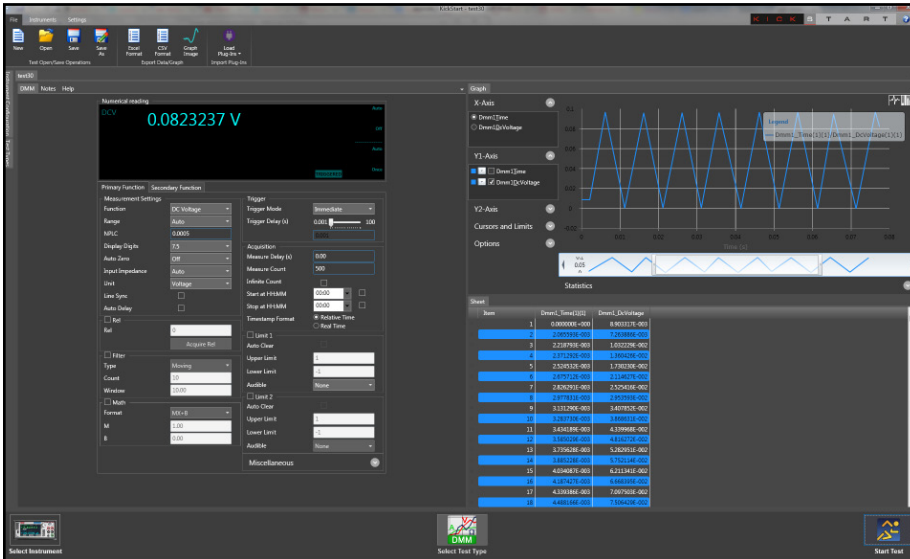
KickStart - test30

File Instruments Settings

K I C K S T A R T

New Open Save Save As
Test Open/Save Operations
Excel Format CSV Format Graph Image
Export Data/Graph
Load Plug-Ins
Import Plug-Ins

test30

Instrument Configuration Test Status

DMM Notes Help

Numerical reading
DCV
0.0823237 V
Auto
Off
Auto
Imm

Primary Function Secondary Function

Measurement Settings
Function DC Voltage
Range Auto
NPLC 0.0005
Display Digits 7.5
Auto Zero Off
Input Impedance Auto
Unit Voltage
Line Sync
Auto Delay

Rel
Rel 0
Acquire Rel

Filter
Type Moving
Count 10
Window 10.00

Math
Format MX+B
M 1.00
B 0.00

Trigger
Trigger Mode Immediate
Trigger Delay (s) 0.001 100

Acquisition
Measure Delay (s) 0.00
Measure Count 500
Infinite Count
Start at HH:MM 00:00
Stop at HH:MM 00:00
Timestamp Format Relative Time Real Time

Limit 1
Auto Clear
Upper Limit 1
Lower Limit -1
Audible None

Limit 2
Auto Clear
Upper Limit 1
Lower Limit -1
Audible None

Miscellaneous

Graph

X-Axis
Dmm1_Time
Dmm1_DcVoltage

Y1-Axis
Dmm1_Time
Dmm1_DcVoltage

Y2-Axis
Cursors and Limits
Options

Legend
Dmm1_Time(1)(1)/Dmm1_DcVoltage(1)(1)

0.1
0.08
0.06
0.04
0.02
0
-0.02
0 0.01 0.02 0.03 0.04 0.05 0.06 0.07 0.08
Time (s)

Statistics

Sheet

| Item | Dmm1_Time(1)(1) | Dmm1_DcVoltage |
|---|---|---|
| 1 | 0.000000E+000 | 8.903217E-003 |
| 2 | 2.065593E-003 | 7.263686E-002 |
| 3 | 2.218793E-003 | 1.032229E-002 |
| 4 | 2.371292E-003 | 1.360429E-002 |
| 5 | 2.524532E-003 | 1.730230E-002 |
| 6 | 2.675712E-003 | 2.114617E-002 |
| 7 | 2.826291E-003 | 2.525416E-002 |
| 8 | 2.979831E-003 | 2.953593E-002 |
| 9 | 3.131290E-003 | 3.407852E-002 |
| 10 | 3.282710E-003 | 3.869821E-002 |
| 11 | 3.434189E-003 | 4.339968E-002 |
| 12 | 3.585028E-003 | 4.816272E-002 |
| 13 | 3.735628E-003 | 5.282951E-002 |
| 14 | 3.885228E-003 | 5.752134E-002 |
| 15 | 4.034087E-003 | 6.211341E-002 |
| 16 | 4.187427E-003 | 6.668385E-002 |
| 17 | 4.339386E-003 | 7.097503E-002 |
| 18 | 4.489166E-003 | 7.506429E-002 |

Select Instrument
DMM
Select Test Type
Start Test